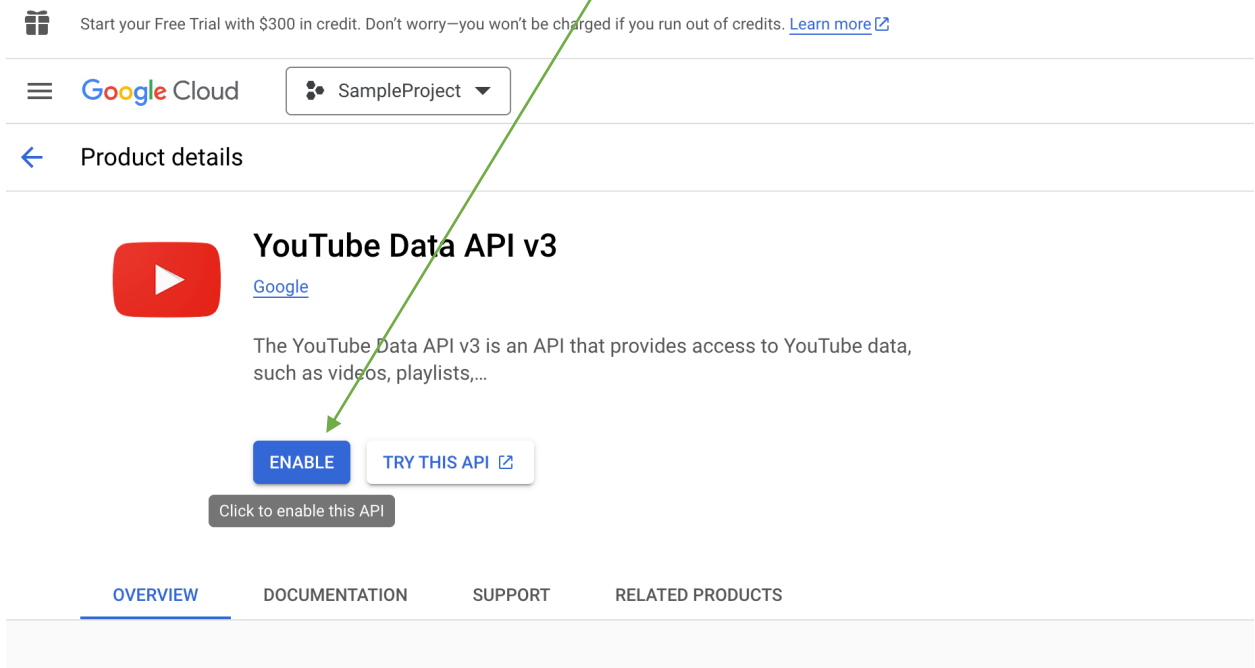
Start your Free Trial with $300 in credit. Don't worry—you won't be charged if you run out of credits. Learn more

Google Cloud SampleProject

Product details

YouTube Data API v3

Google

The YouTube Data API v3 is an API that provides access to YouTube data, such as videos, playlists,...

ENABLE TRY THIS API

Click to enable this API

OVERVIEW DOCUMENTATION SUPPORT RELATED PRODUCTS